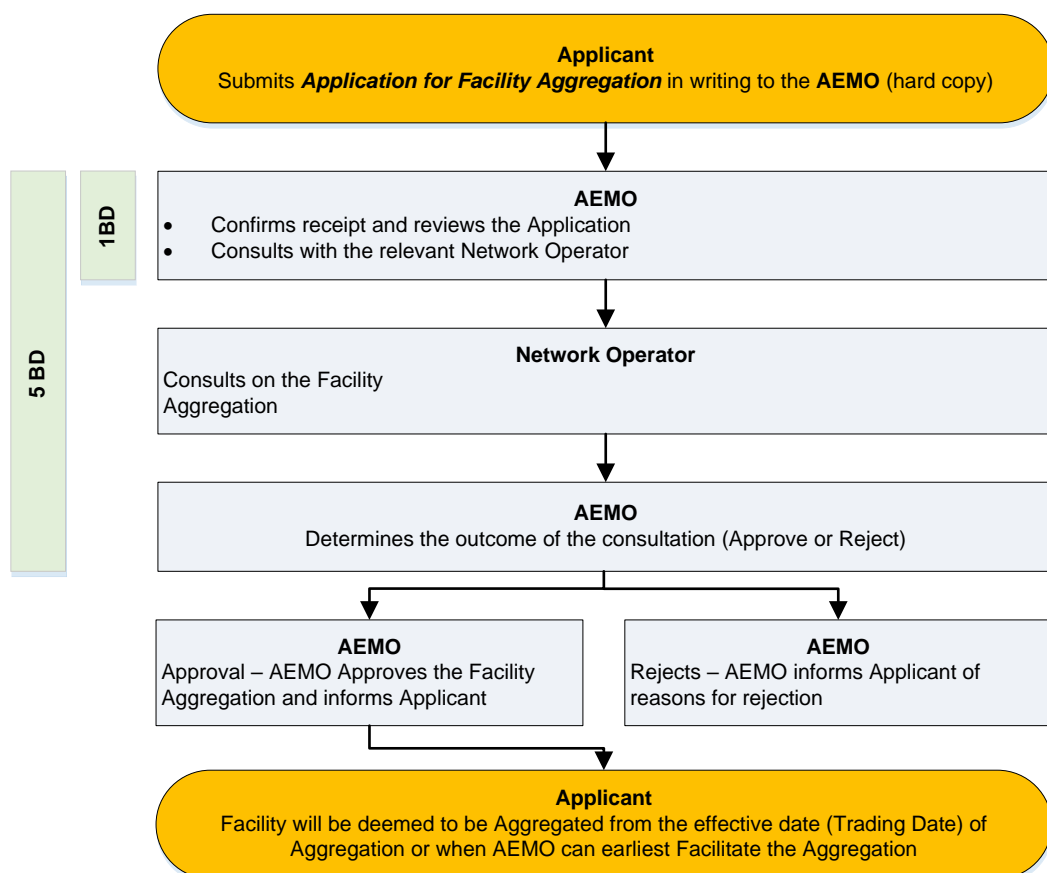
**Applicant**
Submits ***Application for Facility Aggregation*** in writing to the **AEMO** (hard copy)

**5 BD**

**1BD**

**AEMO**
- Confirms receipt and reviews the Application
- Consults with the relevant Network Operator

**Network Operator**
Consults on the Facility Aggregation

**AEMO**
Determines the outcome of the consultation (Approve or Reject)

**AEMO**
Approval – AEMO Approves the Facility Aggregation and informs Applicant

**AEMO**
Rejects – AEMO informs Applicant of reasons for rejection

**Applicant**
Facility will be deemed to be Aggregated from the effective date (Trading Date) of Aggregation or when AEMO can earliest Facilitate the Aggregation